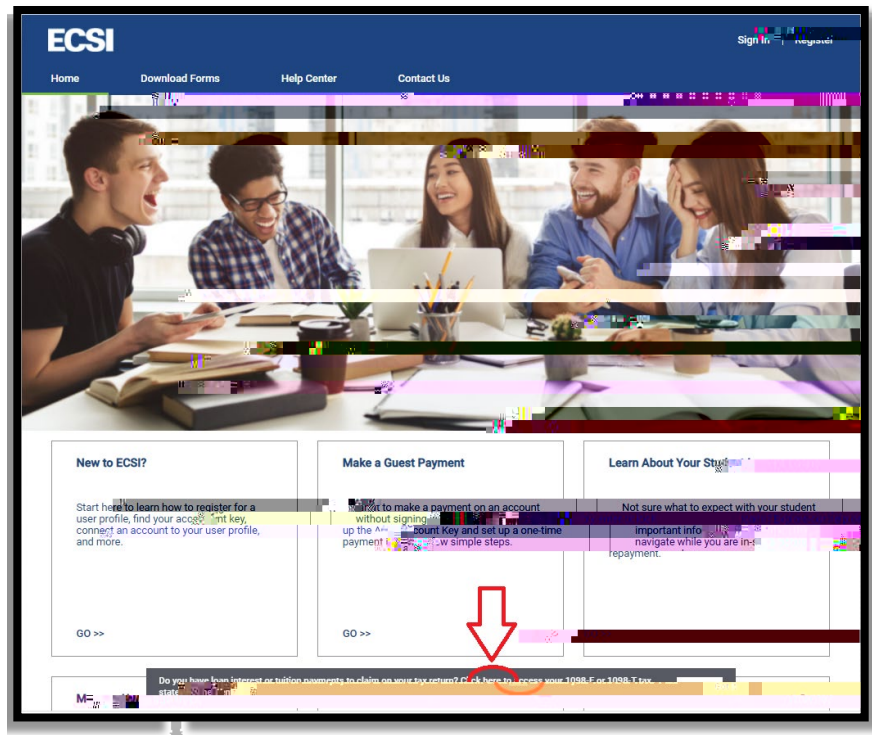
ECSI

Sign In | Register

Home Download Forms Help Center Contact Us

New to ECSI?

Start here to learn how to register for a user profile, find your acc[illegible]nt key, connect an account to your user profile, and more.

GO >>

Make a Guest Payment

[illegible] to make a payment on an account without signing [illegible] up the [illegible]ount Key and set up a one-time payment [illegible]w simple steps.

GO >>

Learn About Your Stu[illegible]

Not sure what to expect with your student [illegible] important info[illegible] navigate while you are in-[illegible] repayment.

Do you have loan interest or tuition payments to claim on your tax return? Click here to access your 1098-E or 1098-T tax stat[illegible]

M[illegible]